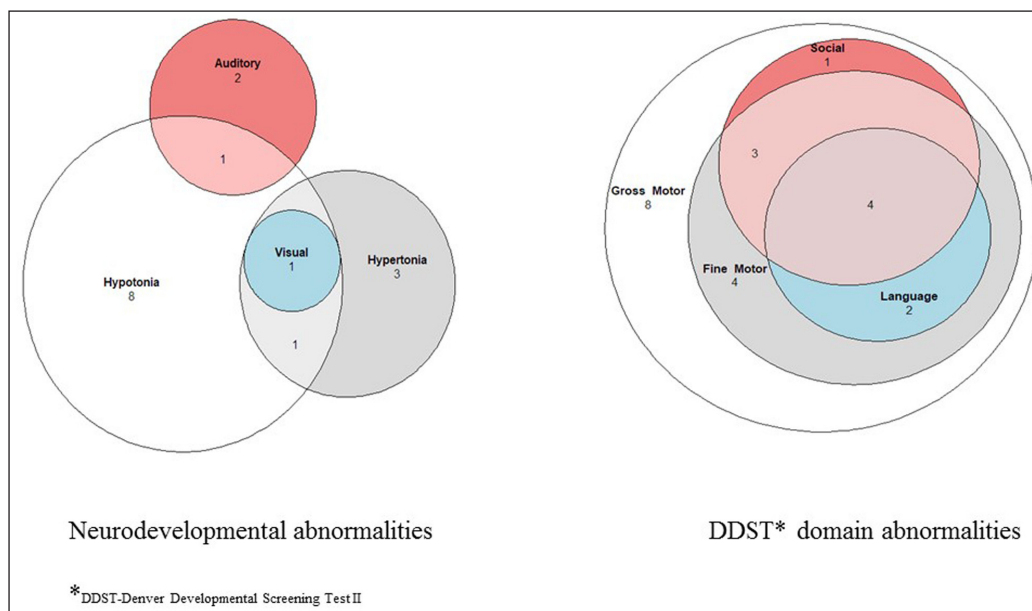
Auditory
2

1

Visual
1

Hypertonia
3

Hypotonia
8

1

Neurodevelopmental abnormalities

Social
1

3

4

Gross Motor
8

Fine Motor
4

Language
2

DDST* domain abnormalities

*DDST-Denver Developmental Screening Test II